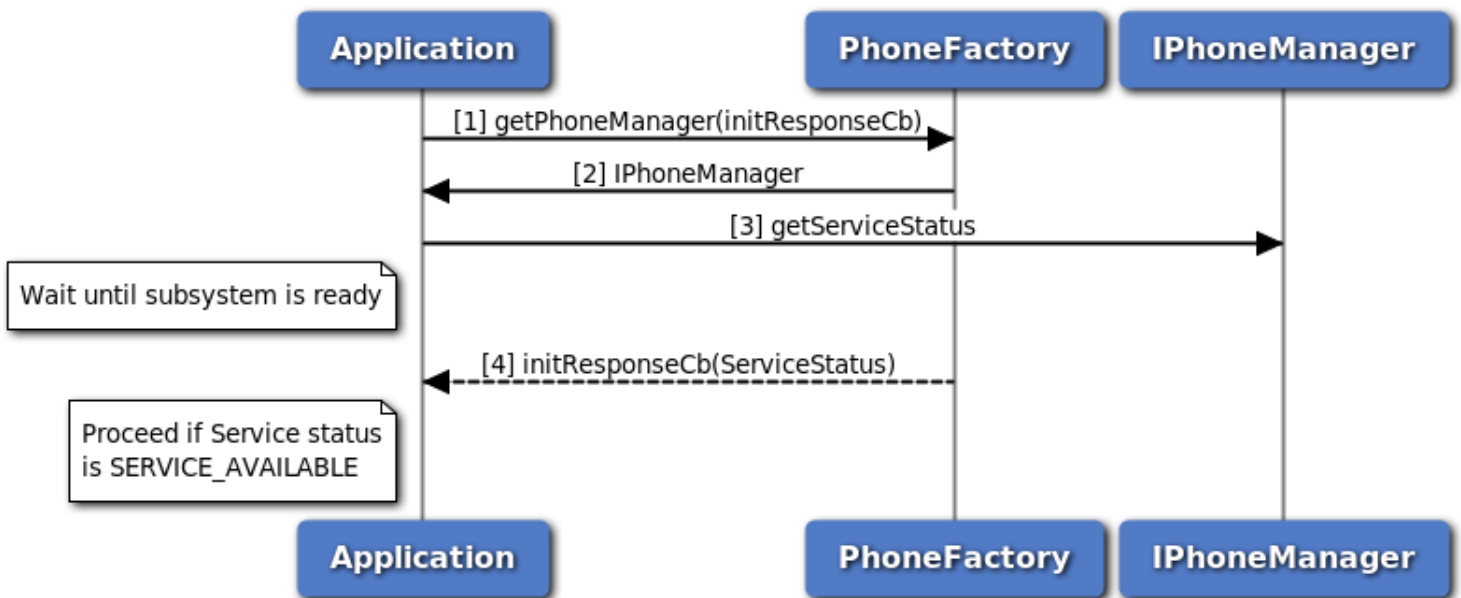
Application

PhoneFactory

IPhoneManager

[1] getPhoneManager(initResponseCb)

[2] IPhoneManager

[3] getServiceStatus

Wait until subsystem is ready

[4] initResponseCb(ServiceStatus)

Proceed if Service status is SERVICE_AVAILABLE

Application

PhoneFactory

IPhoneManager